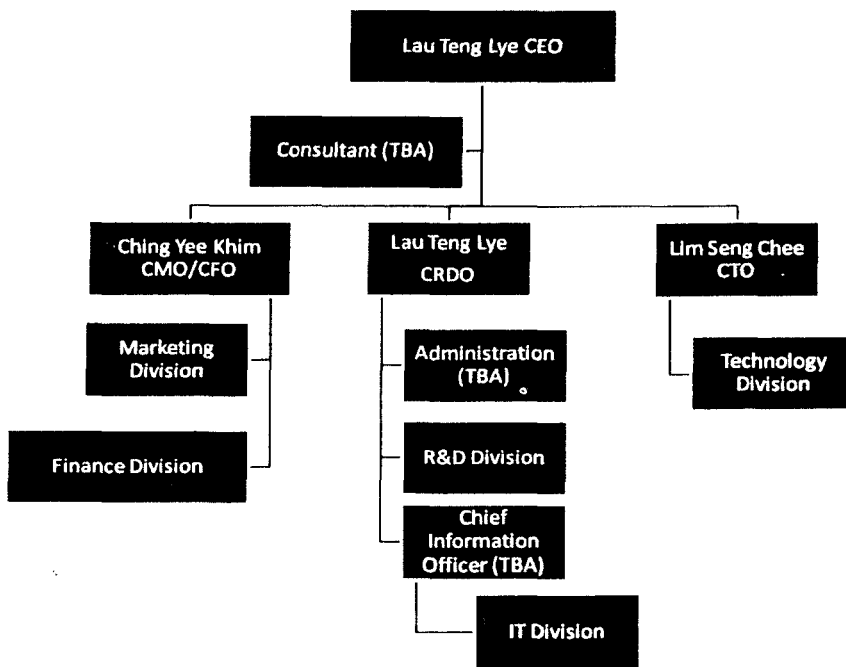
Lau Teng Lye CEO

Consultant (TBA)

Ching Yee Khim CMO/CFO

Marketing Division

Finance Division

Lau Teng Lye CRDO

Administration (TBA)

R&D Division

Chief Information Officer (TBA)

IT Division

Lim Seng Chee CTO

Technology Division